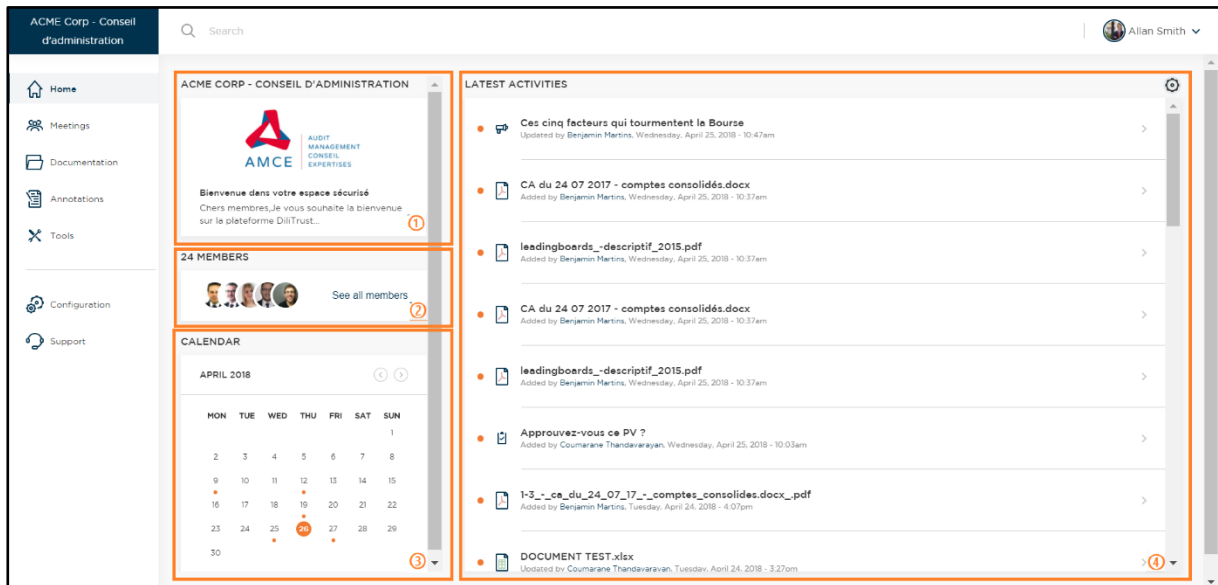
ACME Corp - Conseil d'administration

Search

Allan Smith

Home
Meetings
Documentation
Annotations
Tools

Configuration
Support

ACME CORP - CONSEIL D'ADMINISTRATION

AMCE
AUDIT
MANAGEMENT
CONSEIL
EXPERTISES

Bienvenue dans votre espace sécurisé
Chers membres,Je vous souhaite la bienvenue sur la plateforme DiliTrust...
1

24 MEMBERS
See all members
2

CALENDAR
APRIL 2018

| MON | TUE | WED | THU | FRI | SAT | SUN |
|---|---|---|---|---|---|---|
| | | | | | | 1 |
| 2 | 3 | 4 | 5 | 6 | 7 | 8 |
| 9 | 10 | 11 | 12 | 13 | 14 | 15 |
| 16 | 17 | 18 | 19 | 20 | 21 | 22 |
| 23 | 24 | 25 | 26 | 27 | 28 | 29 |
| 30 | | | | | | |

3

LATEST ACTIVITIES

Ces cinq facteurs qui tourmentent la Bourse
Updated by Benjamin Martins, Wednesday, April 25, 2018 - 10:47am

CA du 24 07 2017 - comptes consolidés.docx
Added by Benjamin Martins, Wednesday, April 25, 2018 - 10:37am

leadingboards_-descriptif_2015.pdf
Added by Benjamin Martins, Wednesday, April 25, 2018 - 10:37am

CA du 24 07 2017 - comptes consolidés.docx
Added by Benjamin Martins, Wednesday, April 25, 2018 - 10:37am

leadingboards_-descriptif_2015.pdf
Added by Benjamin Martins, Wednesday, April 25, 2018 - 10:37am

Approuvez-vous ce PV ?
Added by Coumarane Thandavarayan, Wednesday, April 25, 2018 - 10:03am

1-3_-_ca_du_24_07_17_-_comptes_consolides.docx_.pdf
Added by Benjamin Martins, Tuesday, April 24, 2018 - 4:07pm

DOCUMENT TEST.xlsx
Updated by Coumarane Thandavarayan, Tuesday, April 24, 2018 - 3:27pm
4